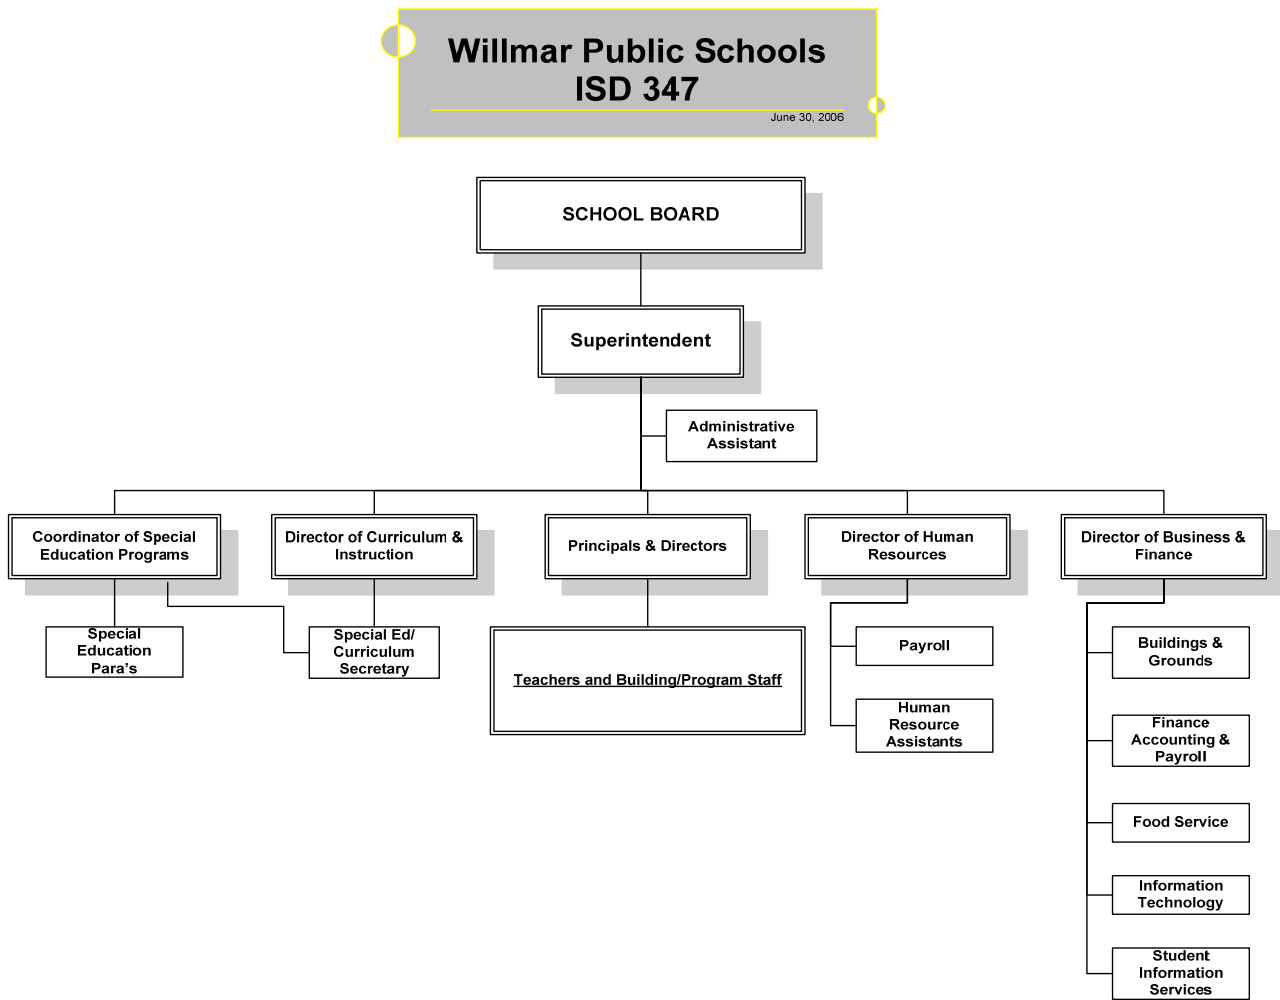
Willmar Public Schools
ISD 347

June 30, 2006

SCHOOL BOARD

Superintendent

Administrative Assistant

Coordinator of Special Education Programs

Director of Curriculum & Instruction

Principals & Directors

Director of Human Resources

Director of Business & Finance

Special Education Para's

Special Ed/ Curriculum Secretary

Teachers and Building/Program Staff

Payroll

Human Resource Assistants

Buildings & Grounds

Finance Accounting & Payroll

Food Service

Information Technology

Student Information Services